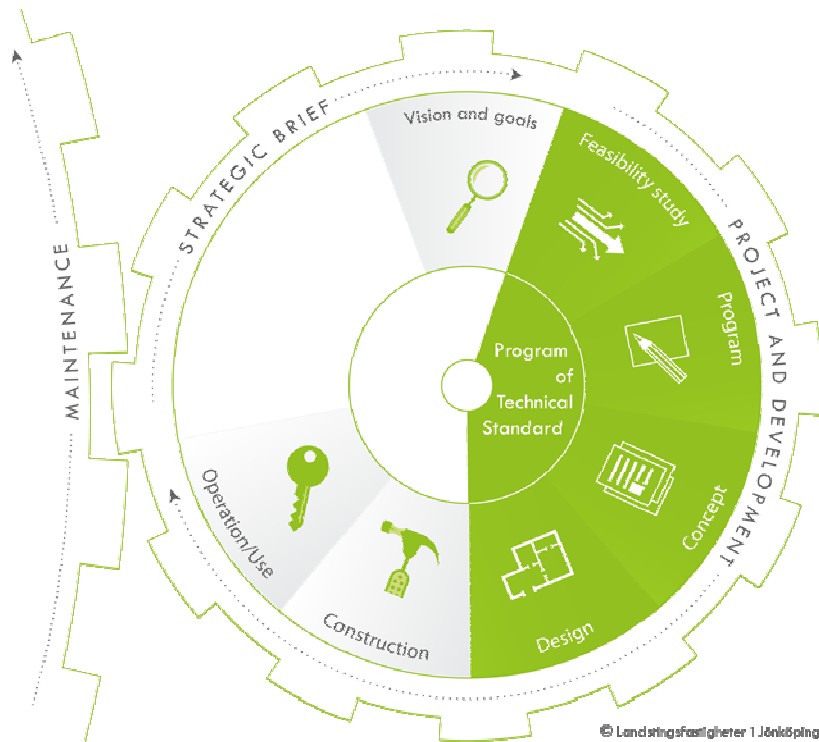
MAINTENANCE

STRATEGIC BRIEF

PROJECT AND DEVELOPMENT

Vision and goals

Feasibility study

Program

Concept

Design

Construction

Operation/Use

Program of Technical Standard

© Landstingsfastigheter i Jönköping